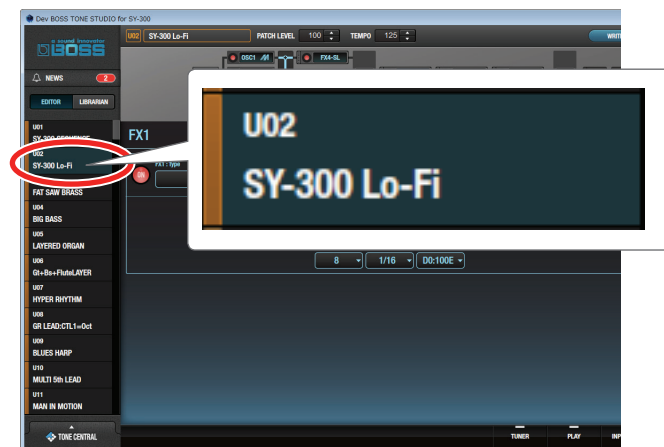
Dev BOSS TONE STUDIO for SY-300

a sound innovator BOSS

U02 SY-300 Lo-Fi

PATCH LEVEL 100

TEMPO 125

WRITE

OSC1

FX4-SL

NEWS 2

EDITOR

LIBRARIAN

U01
SY-300 SEQUENCE

U02
SY-300 Lo-Fi

FAT SAW BRASS

U04
BIG BASS

U05
LAYERED ORGAN

U06
Gt+Bs+FluteLAYER

U07
HYPER RHYTHM

U08
GR LEAD:CTL1=Oct

U09
BLUES HARP

U10
MULTI 5th LEAD

U11
MAN IN MOTION

TONE CENTRAL

FX1

FX1 : Type

ON

U02

SY-300 Lo-Fi

8

1/16

D0:100E

TUNER

PLAY

INP